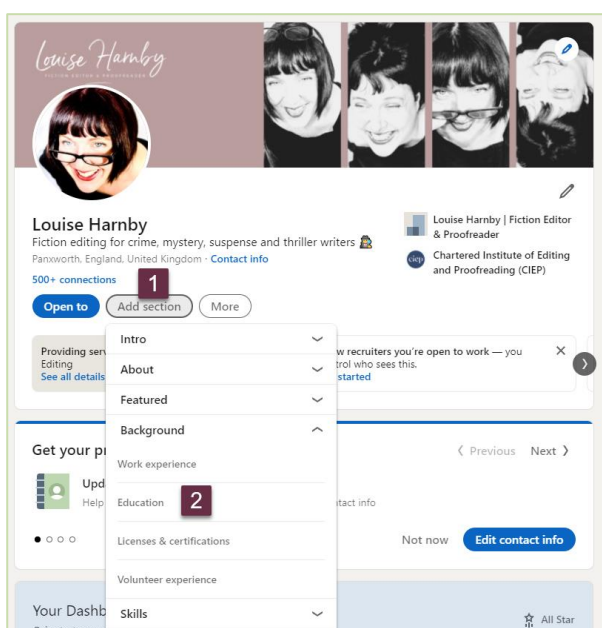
Louise Harnby
Fiction Editor & Proofreader

Louise Harnby
Fiction editing for crime, mystery, suspense and thriller writers
Panxworth, England, United Kingdom · Contact info
500+ connections

Louise Harnby | Fiction Editor & Proofreader
Chartered Institute of Editing and Proofreading (CIEP)

1
Open to
Add section
More

Providing serv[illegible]
Editing
See all details

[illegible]w recruiters you're open to work — you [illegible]trol who sees this.
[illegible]started

Intro
About
Featured
Background
Work experience
Education
2
Licenses & certifications
Volunteer experience
Skills

Get your pr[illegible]
Upd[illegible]
Help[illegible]
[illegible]tact info
‹ Previous
Next ›
Not now
Edit contact info

Your Dashb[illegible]
All Star